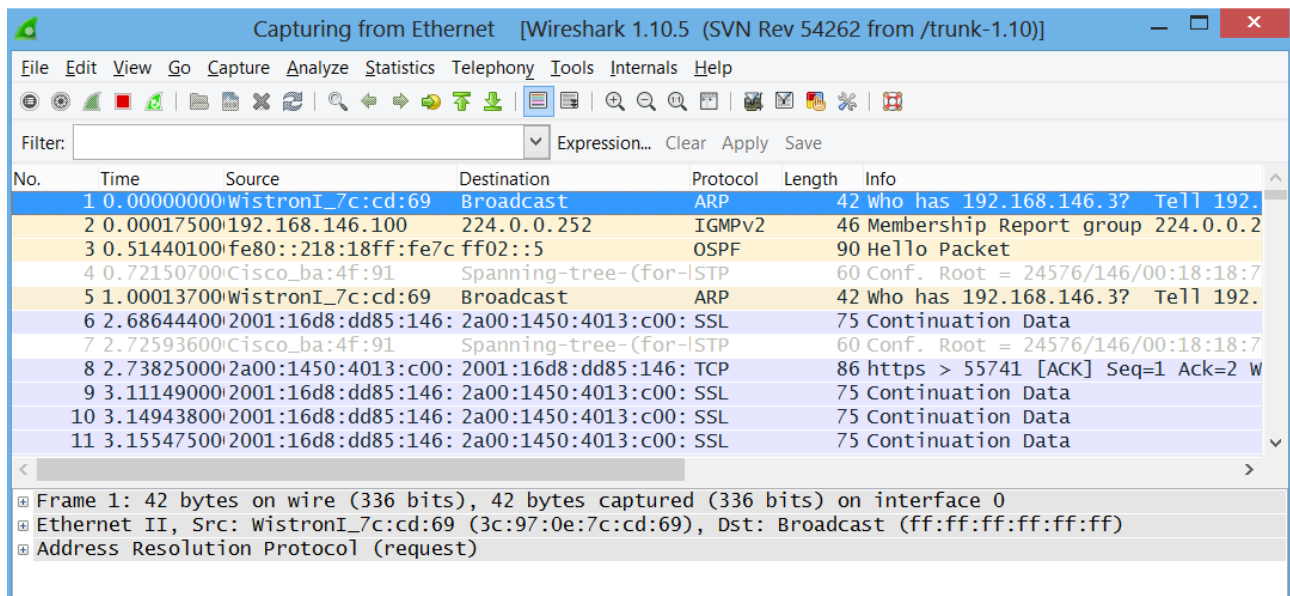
Capturing from Ethernet [Wireshark 1.10.5 (SVN Rev 54262 from /trunk-1.10)]

File Edit View Go Capture Analyze Statistics Telephony Tools Internals Help

Filter: Expression... Clear Apply Save

| No. | Time | Source | Destination | Protocol | Length | Info |
|---|---|---|---|---|---|---|
| 1 | 0.00000000 | WistronI_7c:cd:69 | Broadcast | ARP | 42 | Who has 192.168.146.3? Tell 192. |
| 2 | 0.00017500 | 192.168.146.100 | 224.0.0.252 | IGMPv2 | 46 | Membership Report group 224.0.0.2 |
| 3 | 0.51440100 | fe80::218:18ff:fe7c | ff02::5 | OSPF | 90 | Hello Packet |
| 4 | 0.72150700 | Cisco_ba:4f:91 | Spanning-tree-(for- | STP | 60 | Conf. Root = 24576/146/00:18:18:7 |
| 5 | 1.00013700 | WistronI_7c:cd:69 | Broadcast | ARP | 42 | Who has 192.168.146.3? Tell 192. |
| 6 | 2.68644400 | 2001:16d8:dd85:146: | 2a00:1450:4013:c00: | SSL | 75 | Continuation Data |
| 7 | 2.72593600 | Cisco_ba:4f:91 | Spanning-tree-(for- | STP | 60 | Conf. Root = 24576/146/00:18:18:7 |
| 8 | 2.73825000 | 2a00:1450:4013:c00: | 2001:16d8:dd85:146: | TCP | 86 | https > 55741 [ACK] Seq=1 Ack=2 W |
| 9 | 3.11149000 | 2001:16d8:dd85:146: | 2a00:1450:4013:c00: | SSL | 75 | Continuation Data |
| 10 | 3.14943800 | 2001:16d8:dd85:146: | 2a00:1450:4013:c00: | SSL | 75 | Continuation Data |
| 11 | 3.15547500 | 2001:16d8:dd85:146: | 2a00:1450:4013:c00: | SSL | 75 | Continuation Data |

Frame 1: 42 bytes on wire (336 bits), 42 bytes captured (336 bits) on interface 0
Ethernet II, Src: WistronI_7c:cd:69 (3c:97:0e:7c:cd:69), Dst: Broadcast (ff:ff:ff:ff:ff:ff)
Address Resolution Protocol (request)